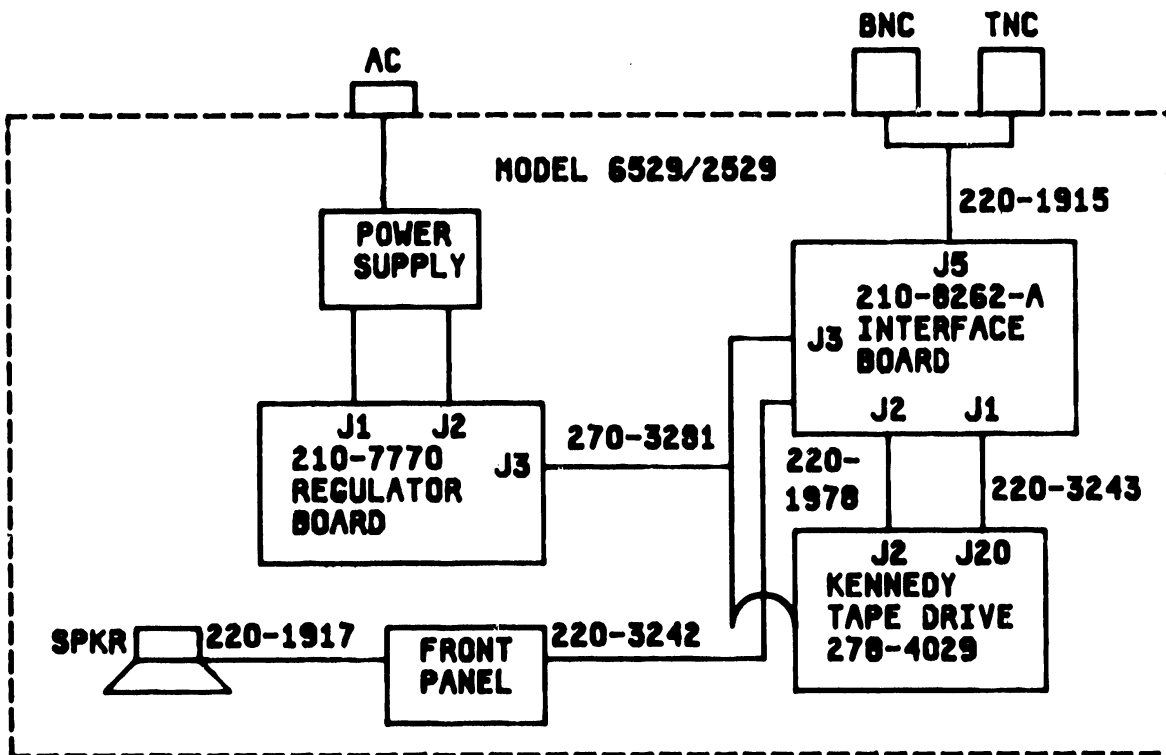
AC

BNC TNC

MODEL 6529/2529

220-1915

POWER SUPPLY

J5
210-8262-A
INTERFACE BOARD

J3

J1 J2
210-7770
REGULATOR
BOARD

J3

270-3281

J2 J1

220-1978

220-3243

J2 J20
KENNEDY
TAPE DRIVE
278-4029

SPKR 220-1917

FRONT PANEL

220-3242